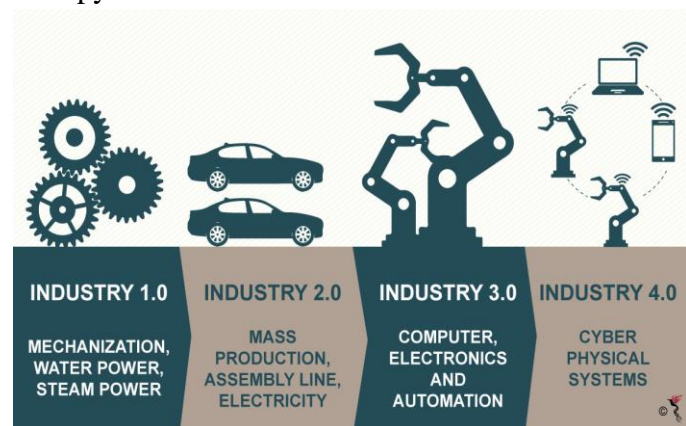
INDUSTRY 1.0

MECHANIZATION, WATER POWER, STEAM POWER

INDUSTRY 2.0

MASS PRODUCTION, ASSEMBLY LINE, ELECTRICITY

INDUSTRY 3.0

COMPUTER, ELECTRONICS AND AUTOMATION

INDUSTRY 4.0

CYBER PHYSICAL SYSTEMS

©